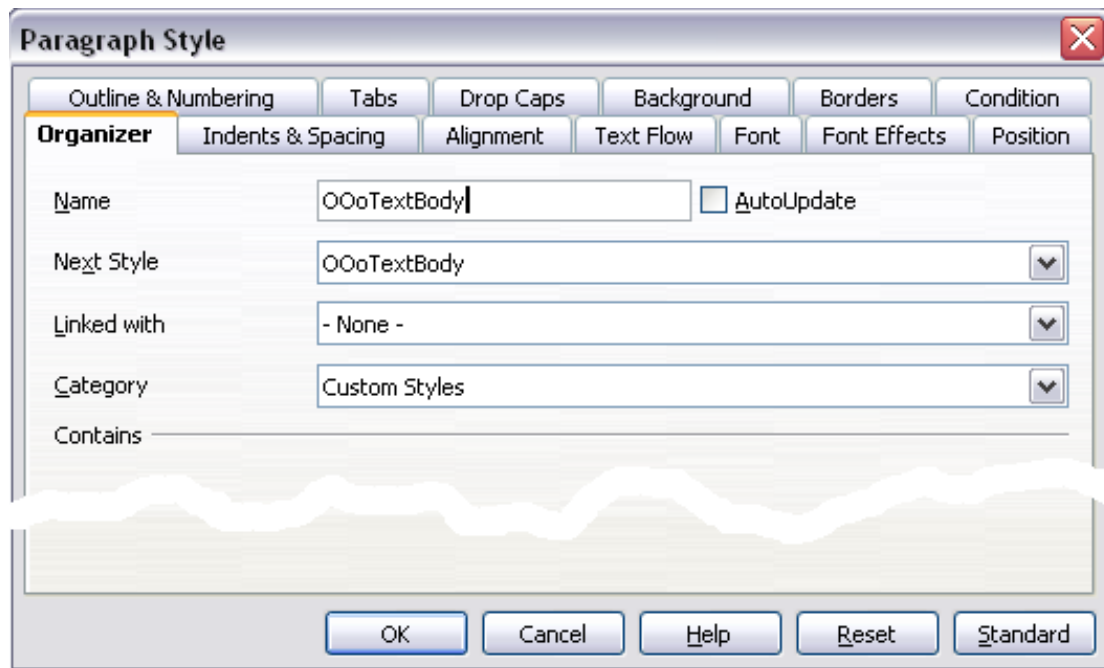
Paragraph Style

Outline & Numbering | Tabs | Drop Caps | Background | Borders | Condition
Organizer | Indents & Spacing | Alignment | Text Flow | Font | Font Effects | Position

Name OOoTextBody AutoUpdate
Next Style OOoTextBody
Linked with - None -
Category Custom Styles
Contains

OK Cancel Help Reset Standard